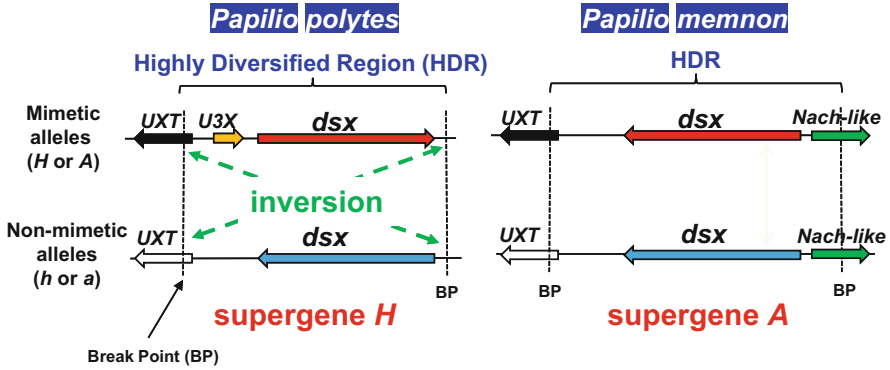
Papilio polytes

Papilio memnon

Highly Diversified Region (HDR)

HDR

Mimetic alleles (H or A)

UXT

U3X

dsx

UXT

dsx

Nach-like

inversion

Non-mimetic alleles (h or a)

UXT

dsx

UXT

dsx

Nach-like

BP

BP

BP

supergene H

supergene A

Break Point (BP)